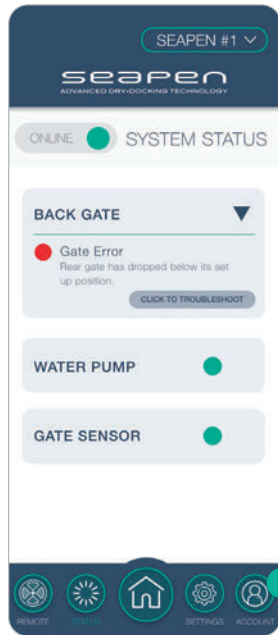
SEAPEN #1

seapen
ADVANCED DRY-DOCKING TECHNOLOGY

ONLINE

SYSTEM STATUS

BACK GATE

Gate Error
Rear gate has dropped below its set up position.

CLICK TO TROUBLESHOOT

WATER PUMP

GATE SENSOR

REMOTE
STATUS
SETTINGS
ACCOUNT